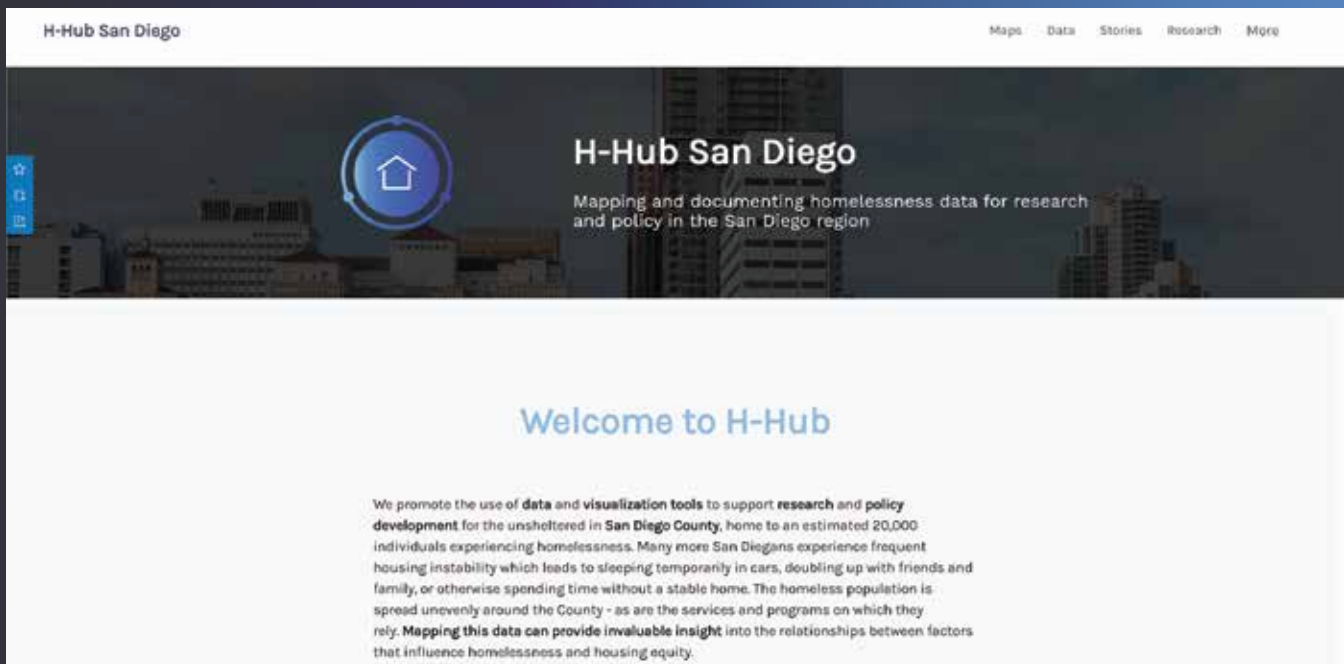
H-Hub San Diego

Maps Data Stories Research More

H-Hub San Diego

Mapping and documenting homelessness data for research and policy in the San Diego region

Welcome to H-Hub

We promote the use of data and visualization tools to support research and policy development for the unsheltered in San Diego County, home to an estimated 20,000 individuals experiencing homelessness. Many more San Diegans experience frequent housing instability which leads to sleeping temporarily in cars, doubling up with friends and family, or otherwise spending time without a stable home. The homeless population is spread unevenly around the County - as are the services and programs on which they rely. Mapping this data can provide invaluable insight into the relationships between factors that influence homelessness and housing equity.